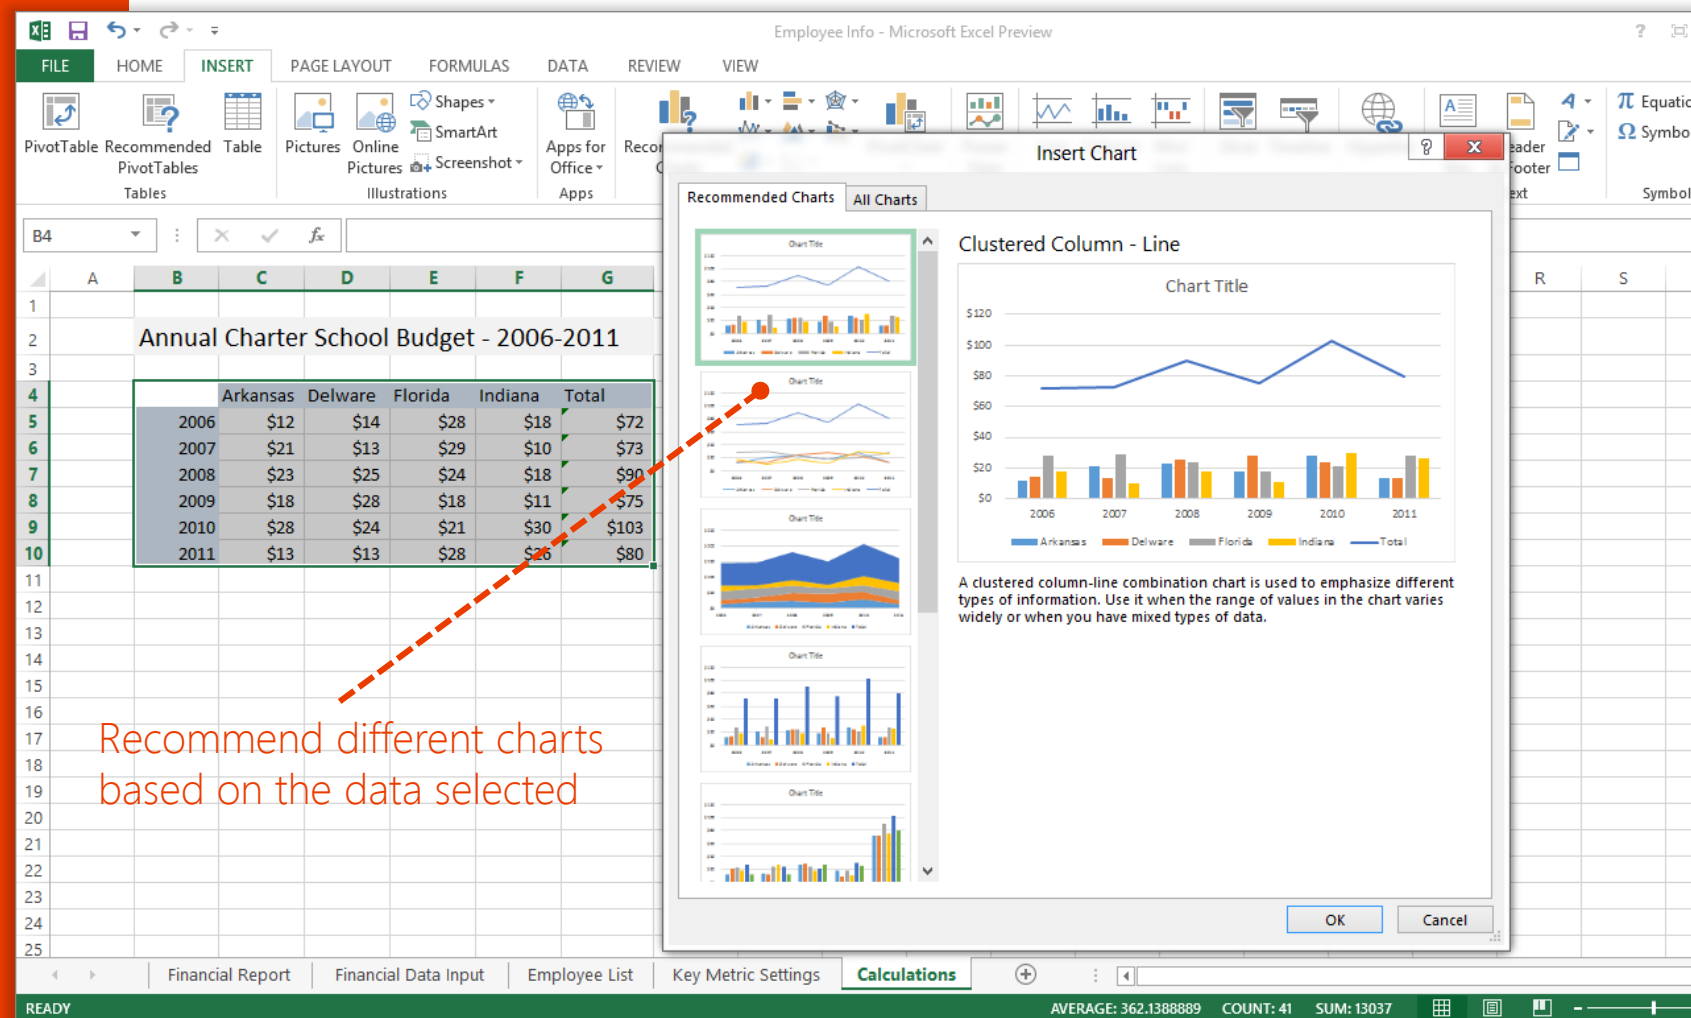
Employee Info - Microsoft Excel Preview

FILE HOME INSERT PAGE LAYOUT FORMULAS DATA REVIEW VIEW

PivotTable Recommended PivotTables Table
Tables
Pictures Online Pictures Shapes SmartArt Screenshot
Illustrations
Apps for Office
Apps
Reco
eader Footer
ext
Equation Symbol
Symbol

B4

| | A | B | C | D | E | F | G |
|---|---|---|---|---|---|---|---|
| 1 | | | | | | | |
| 2 | | Annual Charter School Budget - 2006-2011 | | | | | |
| 3 | | | | | | | |
| 4 | | | Arkansas | Delware | Florida | Indiana | Total |
| 5 | | 2006 | $12 | $14 | $28 | $18 | $72 |
| 6 | | 2007 | $21 | $13 | $29 | $10 | $73 |
| 7 | | 2008 | $23 | $25 | $24 | $18 | $90 |
| 8 | | 2009 | $18 | $28 | $18 | $11 | $75 |
| 9 | | 2010 | $28 | $24 | $21 | $30 | $103 |
| 10 | | 2011 | $13 | $13 | $28 | $26 | $80 |

11 12 13 14 15 16 17 18 19 20 21 22 23 24 25

Recommend different charts based on the data selected

Insert Chart
Recommended Charts All Charts
Chart Title
Chart Title
Chart Title
Chart Title
Chart Title

Clustered Column - Line
Chart Title
$120 $100 $80 $60 $40 $20 $0
2006 2007 2008 2009 2010 2011
Arkansas Delware Florida Indiana Total

A clustered column-line combination chart is used to emphasize different types of information. Use it when the range of values in the chart varies widely or when you have mixed types of data.

OK Cancel

R S

Financial Report Financial Data Input Employee List Key Metric Settings Calculations

READY AVERAGE: 362.1388889 COUNT: 41 SUM: 13037